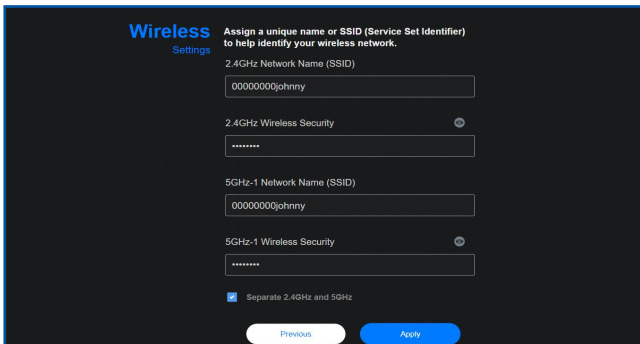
Wireless
Settings

Assign a unique name or SSID (Service Set Identifier) to help identify your wireless network.

2.4GHz Network Name (SSID)

00000000johnny

2.4GHz Wireless Security

••••••••

5GHz-1 Network Name (SSID)

00000000johnny

5GHz-1 Wireless Security

••••••••

Separate 2.4GHz and 5GHz

Previous

Apply